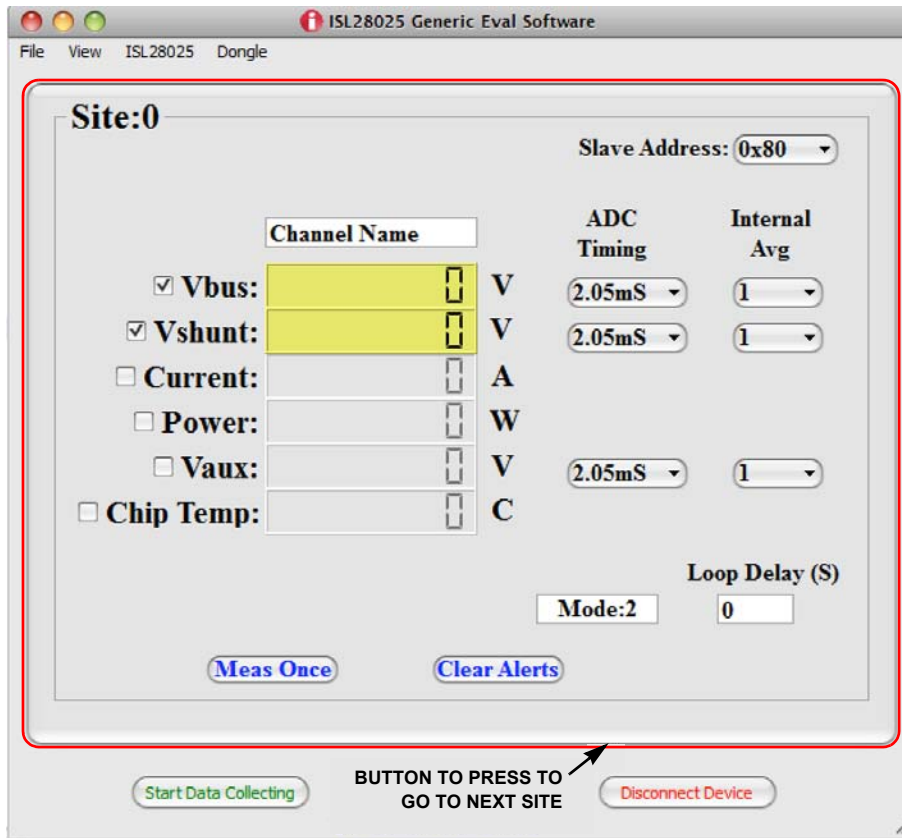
ISL28025 Generic Eval Software

File View ISL28025 Dongle

Site:0

Slave Address: 0x80

Channel Name

ADC Timing

Internal Avg

Vbus: 0 V 2.05mS 1

Vshunt: 0 V 2.05mS 1

Current: 0 A

Power: 0 W

Vaux: 0 V 2.05mS 1

Chip Temp: 0 C

Loop Delay (S)

Mode:2

0

Meas Once

Clear Alerts

Start Data Collecting

BUTTON TO PRESS TO GO TO NEXT SITE

Disconnect Device